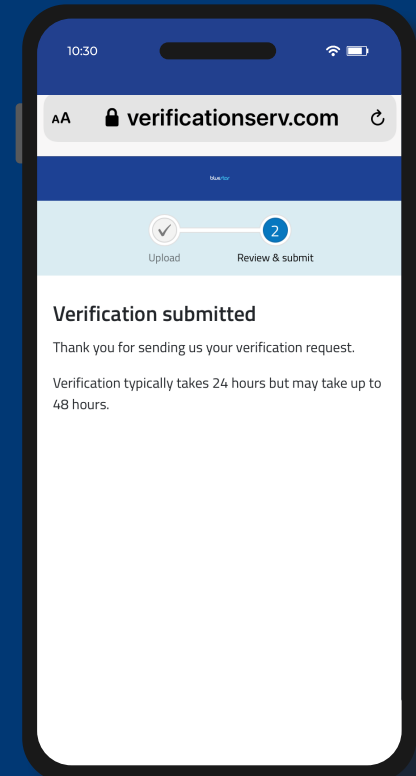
10:30

AA verificationserv.com

bluestar

Upload

2

Review & submit

Verification submitted

Thank you for sending us your verification request.

Verification typically takes 24 hours but may take up to 48 hours.